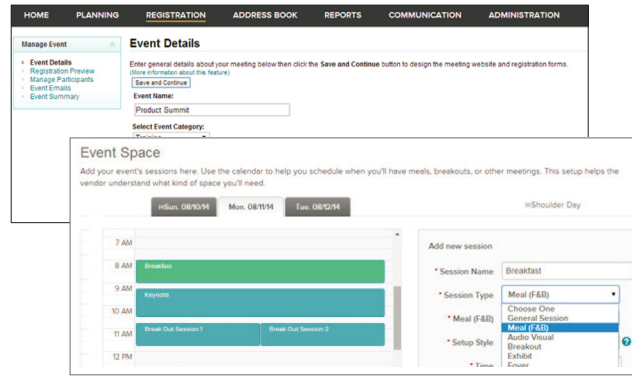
HOME PLANNING REGISTRATION ADDRESS BOOK REPORTS COMMUNICATION ADMINISTRATION

Manage Event

Event Details
Registration Preview
Manage Participants
Event Emails
Event Summary

Event Details

Enter general details about your meeting below then click the Save and Continue button to design the meeting website and registration forms. (More information about this feature)

Save and Continue

Event Name:

Product Summit

Select Event Category:

Event Space

Add your event's sessions here. Use the calendar to help you schedule when you'll have meals, breakouts, or other meetings. This setup helps the vendor understand what kind of space you'll need.

Sun. 08/10/14 Mon. 08/11/14 Tue. 08/12/14

Shoulder Day

7 AM
8 AM Breakfast
9 AM Keynote
10 AM
11 AM Break Out Session 1 Break Out Session 2
12 PM

Add new session

* Session Name Breakfast

* Session Type Meal (F&B)

* Meal (F&B)

* Setup Style

* Time

Choose One
General Session
Meal (F&B)
Audio Visual
Breakout
Exhibit
Foyer